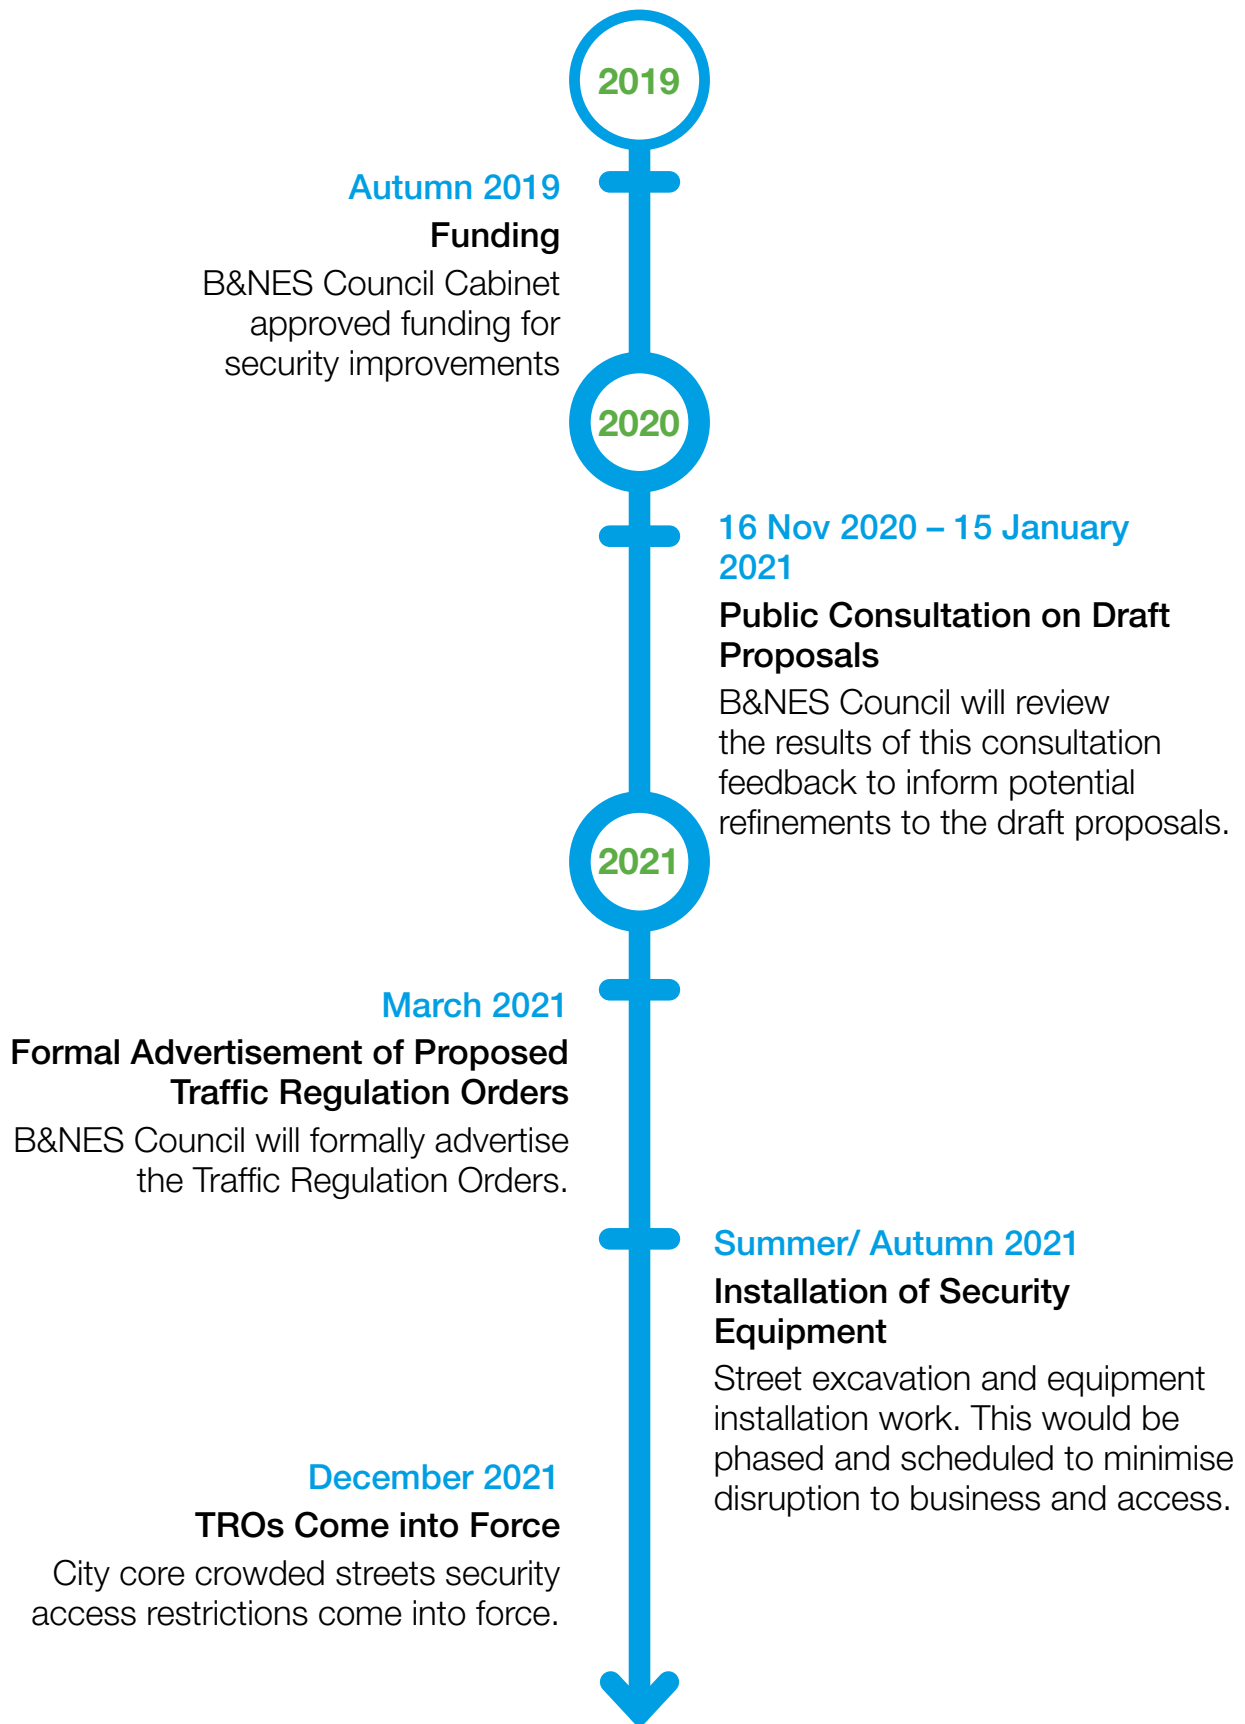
2019

Autumn 2019

Funding

B&NES Council Cabinet approved funding for security improvements

2020

16 Nov 2020 – 15 January 2021

Public Consultation on Draft Proposals

B&NES Council will review the results of this consultation feedback to inform potential refinements to the draft proposals.

2021

March 2021

Formal Advertisement of Proposed Traffic Regulation Orders

B&NES Council will formally advertise the Traffic Regulation Orders.

Summer/ Autumn 2021

Installation of Security Equipment

Street excavation and equipment installation work. This would be phased and scheduled to minimise disruption to business and access.

December 2021

TROs Come into Force

City core crowded streets security access restrictions come into force.